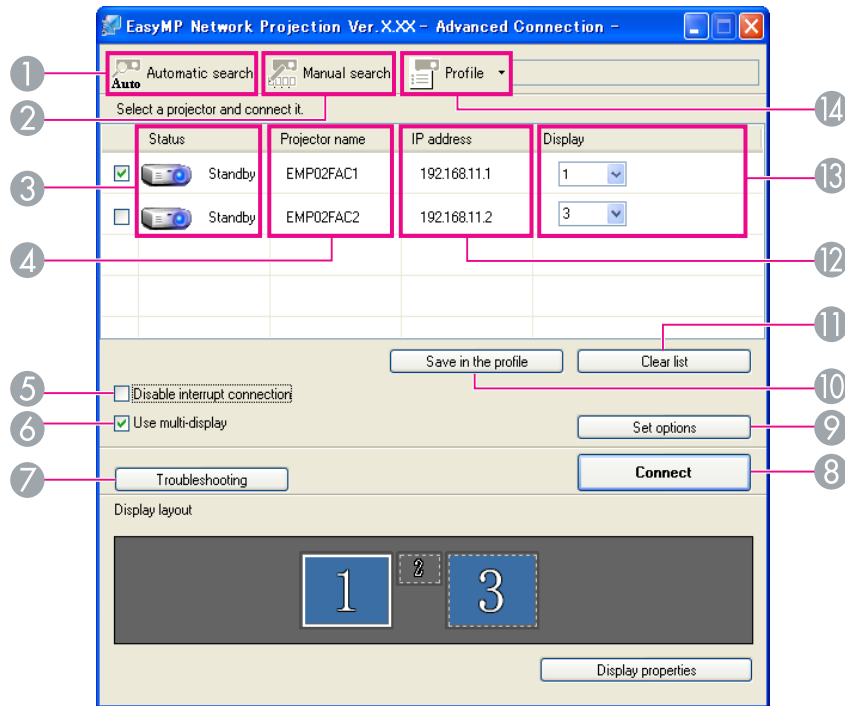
EasyMP Network Projection Ver.X.XX - Advanced Connection -

1 Auto Automatic search
Manual search
Profile
14
2 Select a projector and connect it.

| | Status | | Projector name | IP address | Display |
|---|---|---|---|---|---|
| ☑ | | Standby | EMP02FAC1 | 192.168.11.1 | 1 |
| ☐ | | Standby | EMP02FAC2 | 192.168.11.2 | 3 |

3
13
4
12
11
Save in the profile
Clear list
5 Disable interrupt connection
10
6 Use multi-display
Set options
9
7 Troubleshooting
Connect
8
Display layout
1 2 3
Display properties